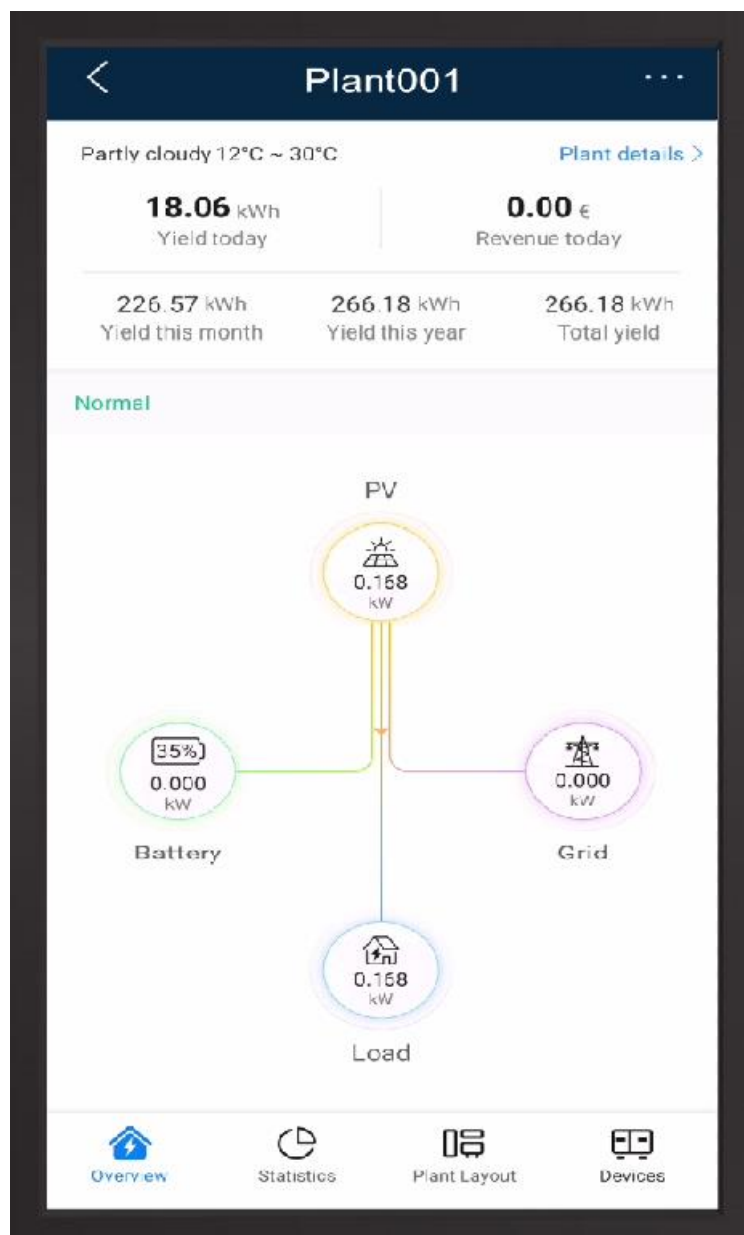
Plant001

Partly cloudy 12°C ~ 30°C

Plant details >

18.06 kWh
Yield today

0.00 €
Revenue today

226.57 kWh
Yield this month

266.18 kWh
Yield this year

266.18 kWh
Total yield

Normal

PV
0.168
kW

35%
0.000
kW
Battery

0.000
kW
Grid

0.168
kW
Load

Overview
Statistics
Plant Layout
Devices